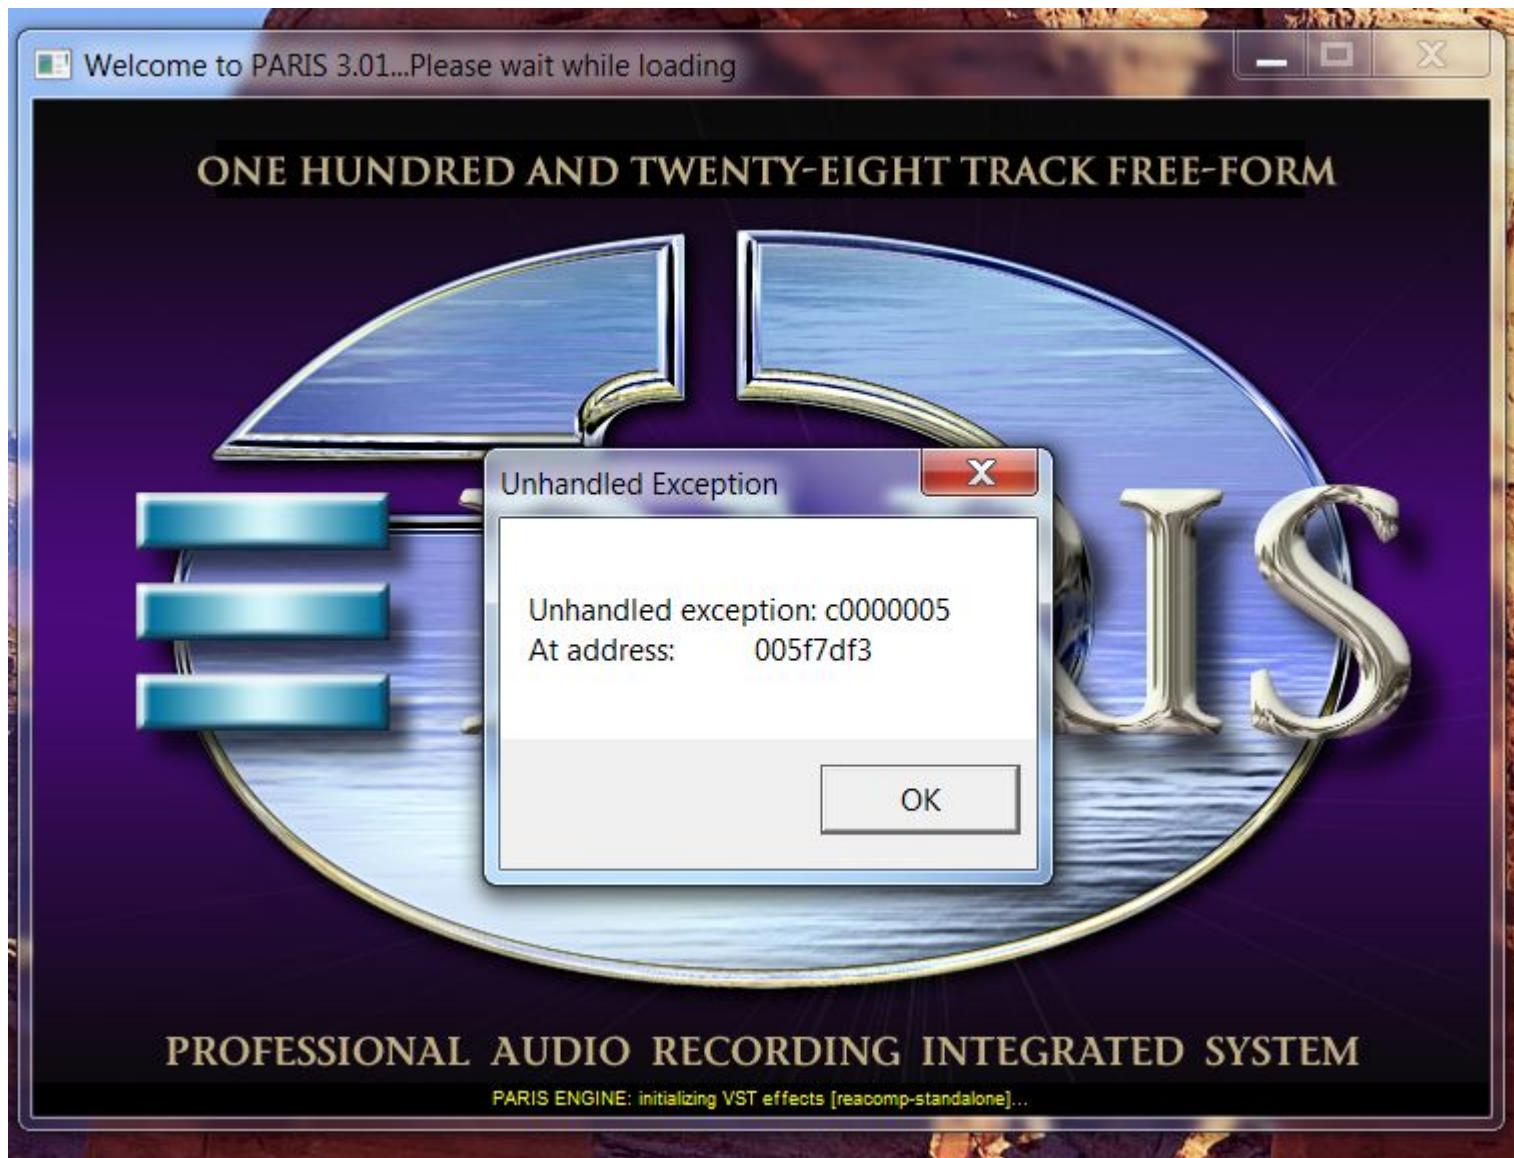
Welcome to PARIS 3.01...Please wait while loading

ONE HUNDRED AND TWENTY-EIGHT TRACK FREE-FORM

Unhandled Exception

Unhandled exception: c0000005
At address: 005f7df3

OK

RIS

PROFESSIONAL AUDIO RECORDING INTEGRATED SYSTEM

PARIS ENGINE: initializing VST effects [reacomp-standalone]...